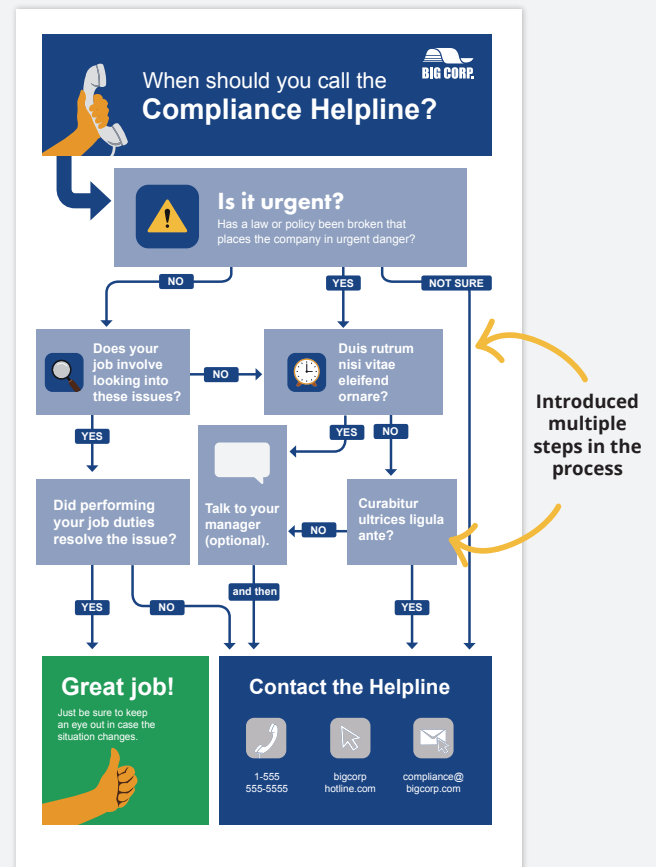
BIG CORP.

When should you call the
Compliance Helpline?

Is it urgent?
Has a law or policy been broken that places the company in urgent danger?

NO

YES

NOT SURE

Does your job involve looking into these issues?

NO

Duis rutrum nisi vitae eleifend ornare?

Introduced multiple steps in the process

YES

YES

NO

Did performing your job duties resolve the issue?

Talk to your manager (optional).

NO

Curabitur ultrices ligula ante?

YES

NO

and then

YES

Great job!
Just be sure to keep an eye out in case the situation changes.

Contact the Helpline

1-555
555-5555

bigcorp
hotline.com

compliance@
bigcorp.com